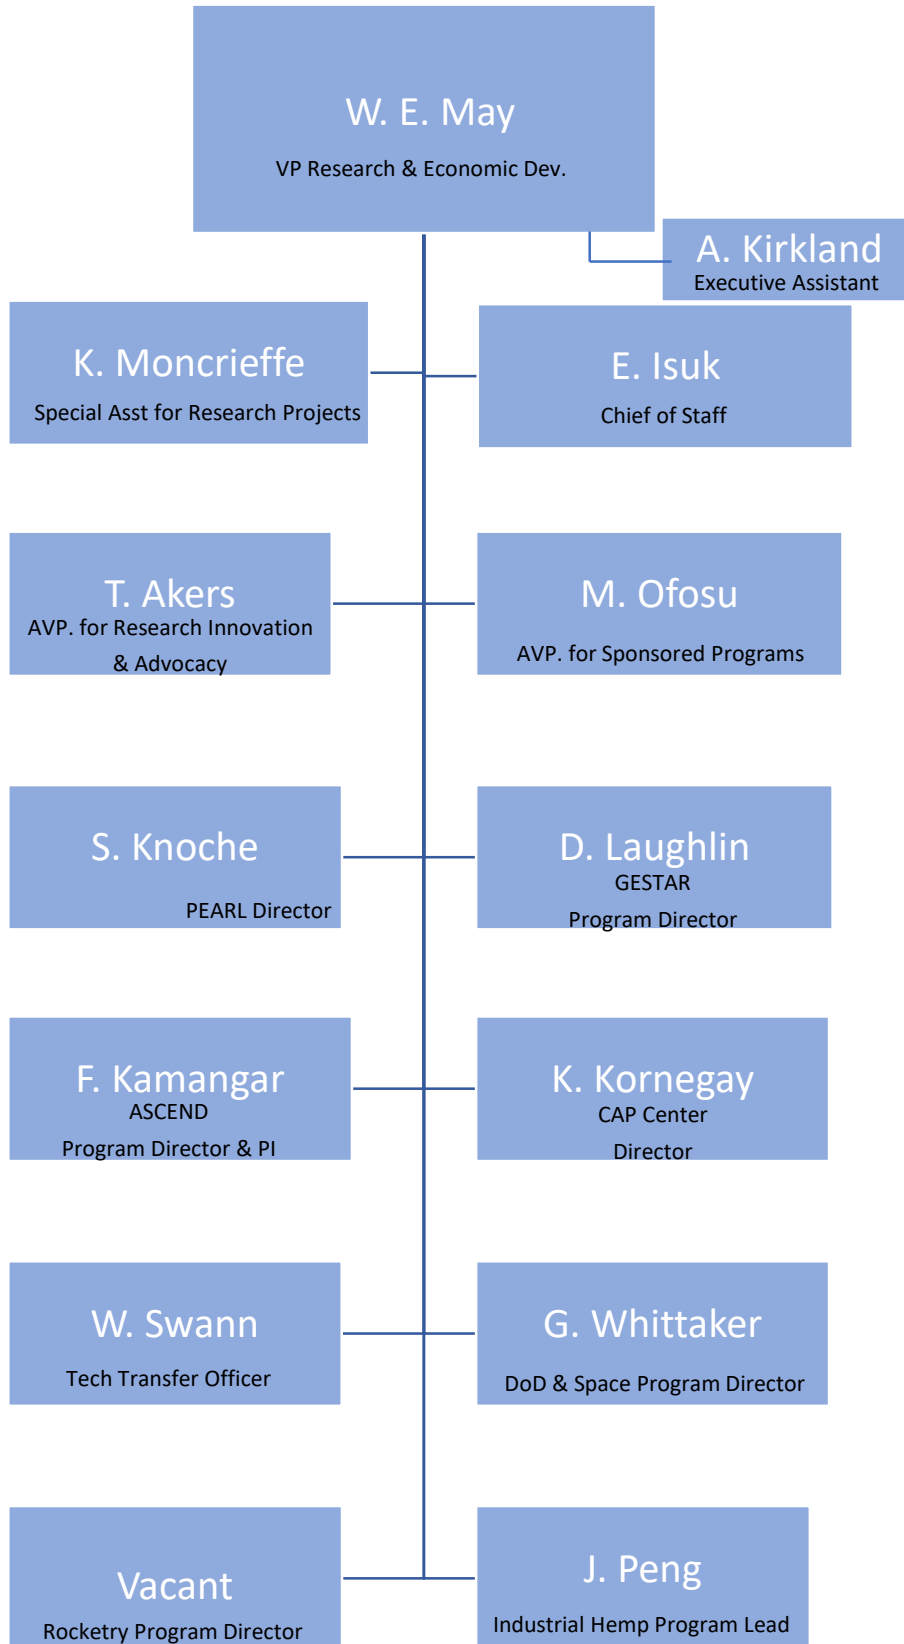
W. E. May
VP Research & Economic Dev.

A. Kirkland
Executive Assistant

K. Moncrieffe
Special Asst for Research Projects

E. Isuk
Chief of Staff

T. Akers
AVP. for Research Innovation & Advocacy

M. Ofosu
AVP. for Sponsored Programs

S. Knoche
PEARL Director

D. Laughlin
GESTAR
Program Director

F. Kamangar
ASCEND
Program Director & PI

K. Kornegay
CAP Center
Director

W. Swann
Tech Transfer Officer

G. Whittaker
DoD & Space Program Director

Vacant
Rocketry Program Director

J. Peng
Industrial Hemp Program Lead